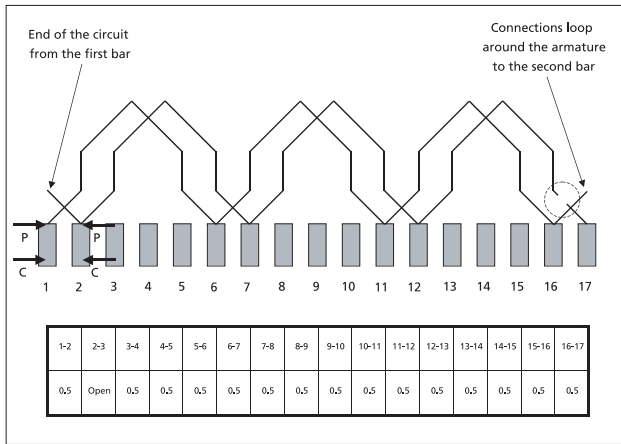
End of the circuit from the first bar

Connections loop around the armature to the second bar

P
C
P
C

1 2 3 4 5 6 7 8 9 10 11 12 13 14 15 16 17

| 1-2 | 2-3 | 3-4 | 4-5 | 5-6 | 6-7 | 7-8 | 8-9 | 9-10 | 10-11 | 11-12 | 12-13 | 13-14 | 14-15 | 15-16 | 16-17 |
|---|---|---|---|---|---|---|---|---|---|---|---|---|---|---|---|
| 0.5 | Open | 0.5 | 0.5 | 0.5 | 0.5 | 0.5 | 0.5 | 0.5 | 0.5 | 0.5 | 0.5 | 0.5 | 0.5 | 0.5 | 0.5 |